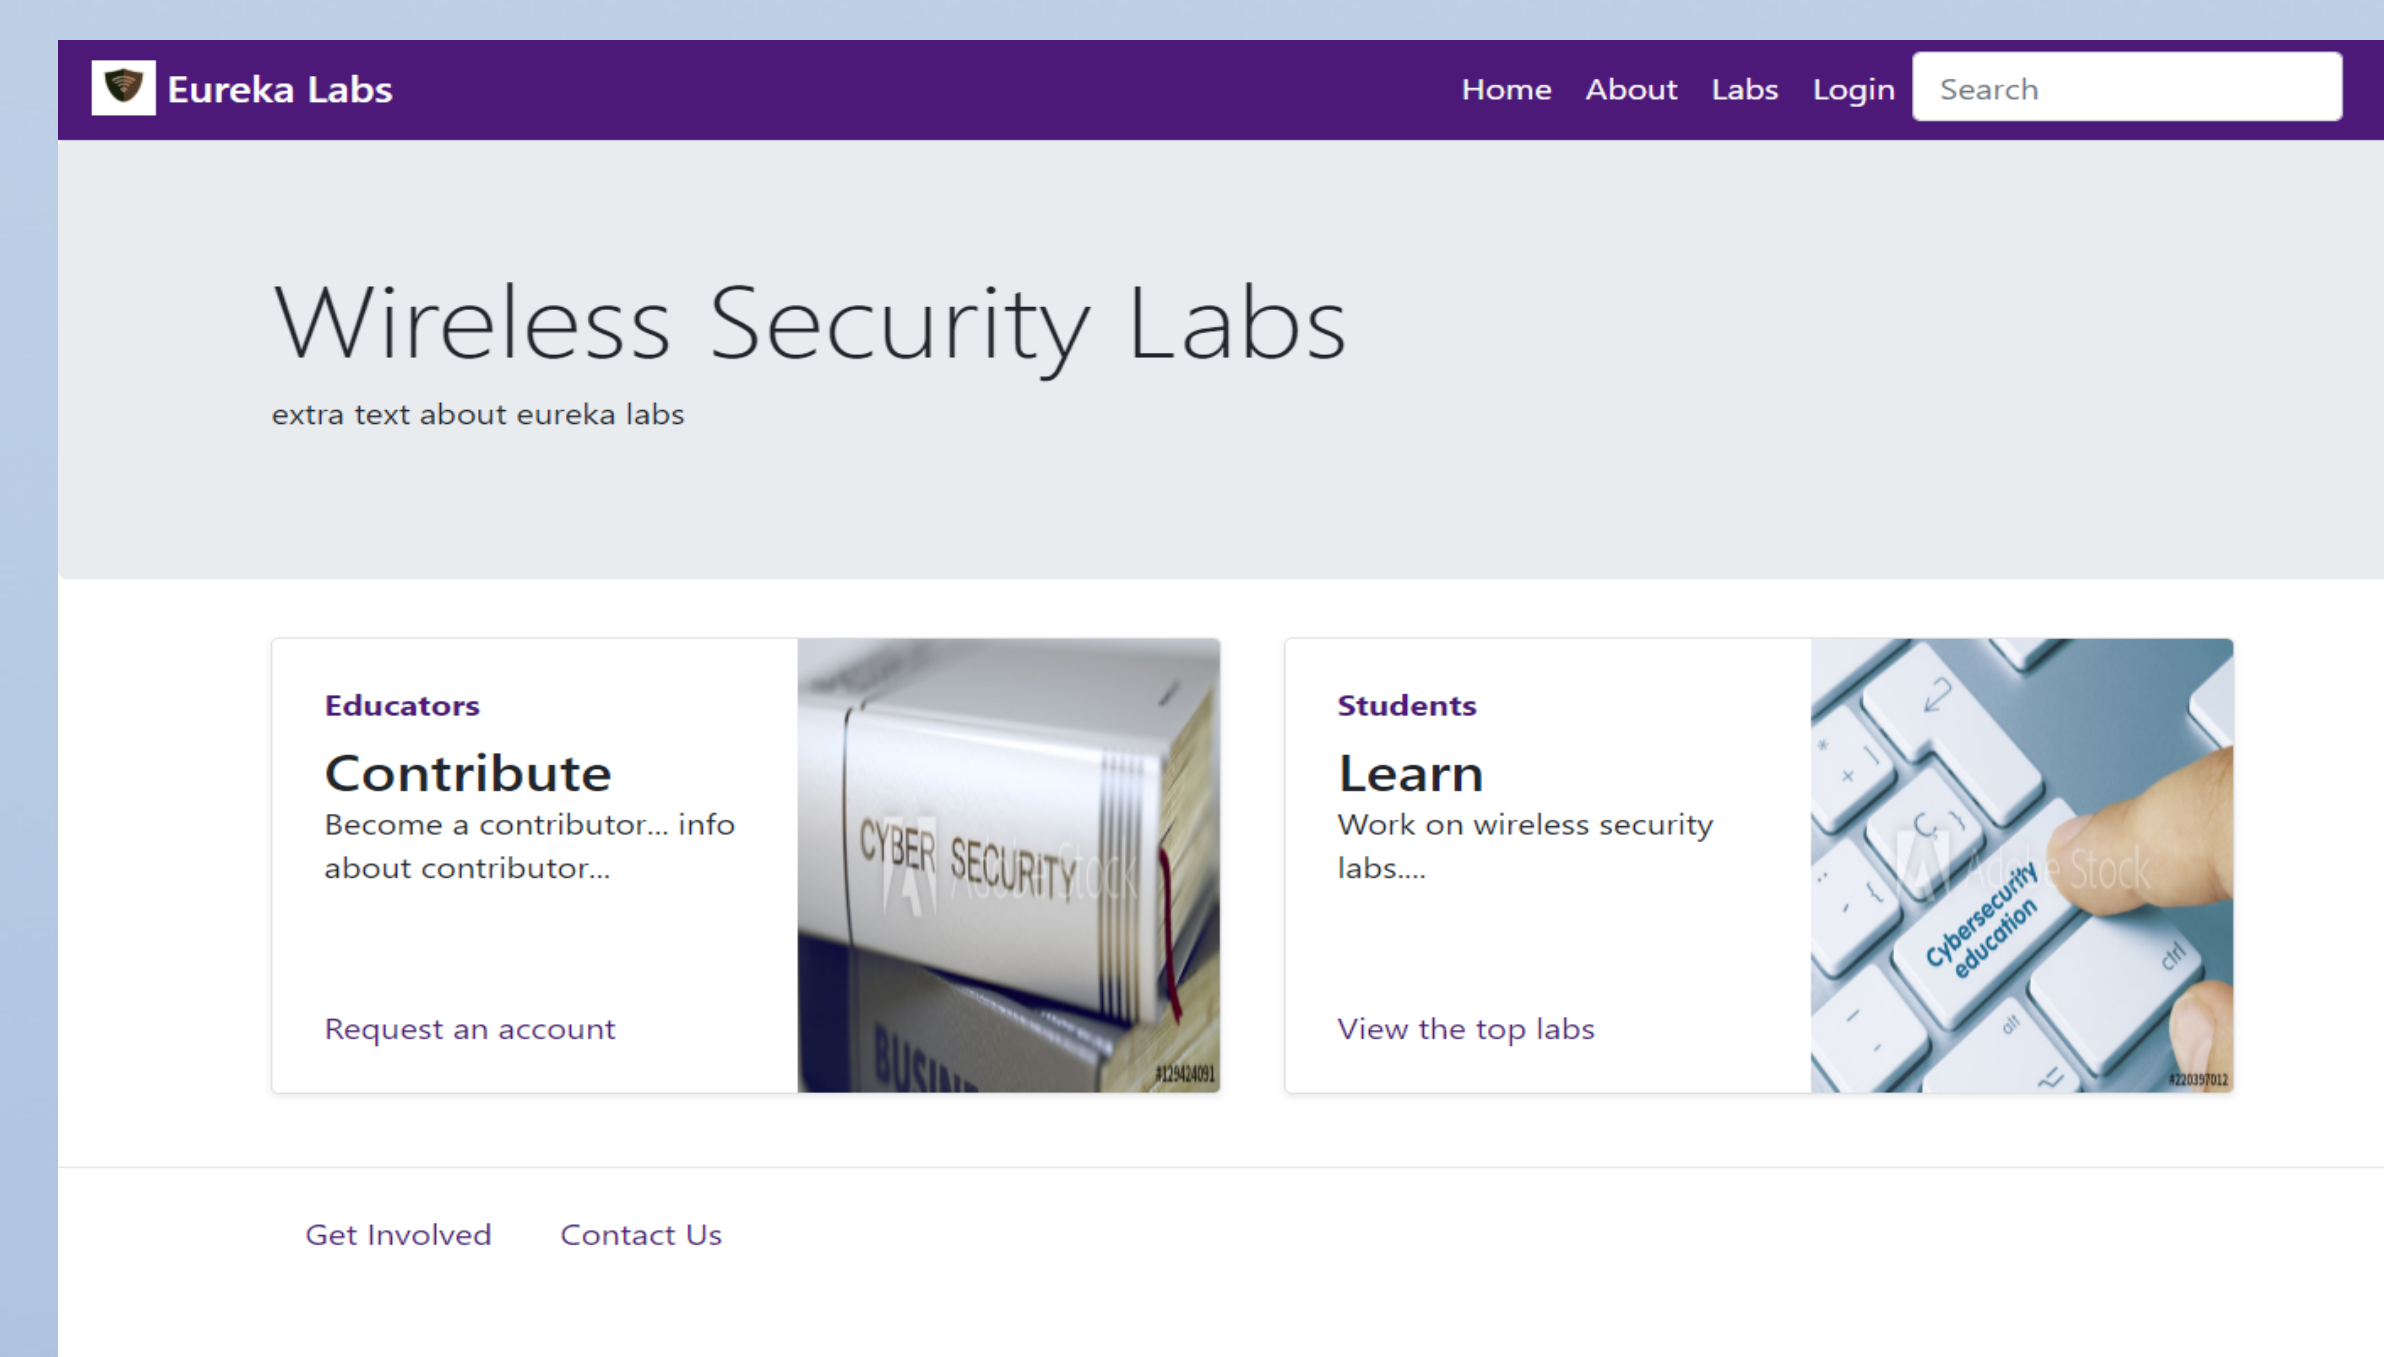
Eureka Labs

Home About Labs Login Search

Wireless Security Labs

extra text about eureka labs

Educators

Contribute

Become a contributor... info about contributor...

Request an account

CYBER SECURITY

Adobe Stock

BUSIN

#129424091

Students

Learn

Work on wireless security labs....

View the top labs

Cybersecurity education

Adobe Stock

ctrl

alt

#220397012

Get Involved Contact Us